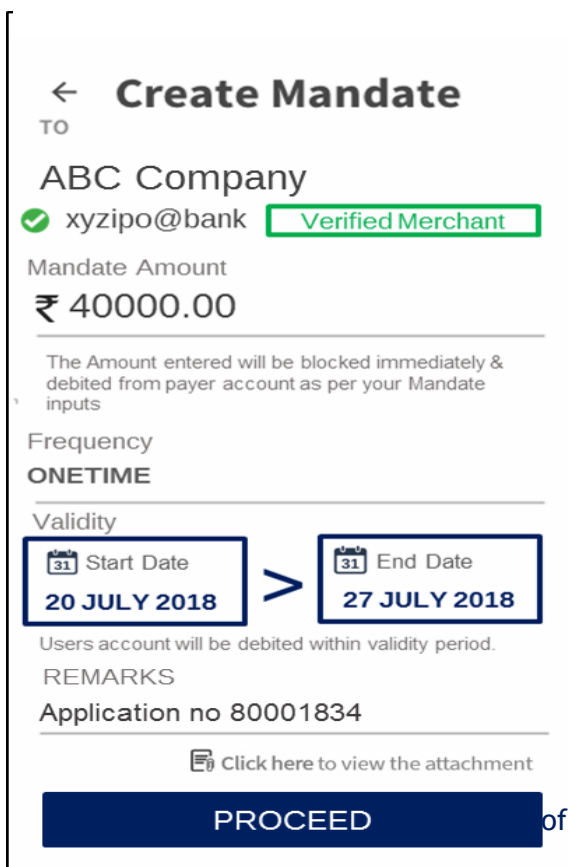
← Create Mandate
TO

ABC Company

xyzipo@bank Verified Merchant

Mandate Amount

₹ 40000.00

The Amount entered will be blocked immediately & debited from payer account as per your Mandate inputs

Frequency

ONETIME

Validity

31 Start Date
20 JULY 2018

>

31 End Date
27 JULY 2018

Users account will be debited within validity period.

REMARKS

Application no 80001834

Click here to view the attachment

PROCEED

of